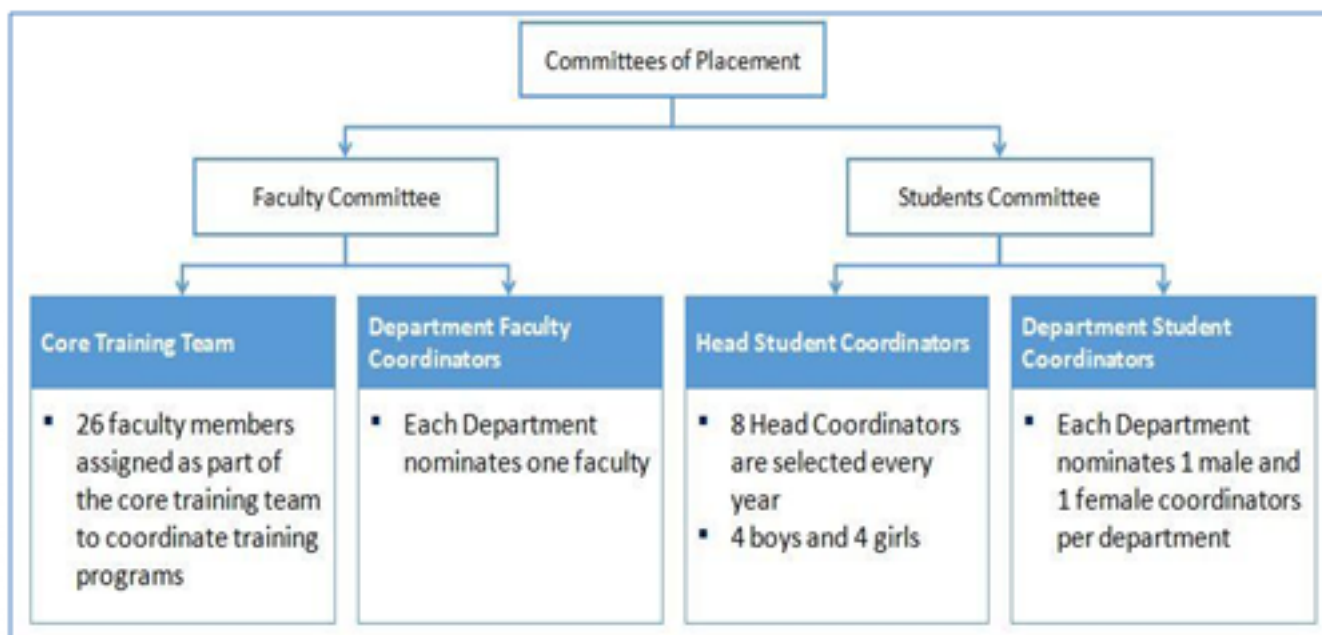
Committees of Placement

Faculty Committee

Students Committee

Core Training Team

- 26 faculty members assigned as part of the core training team to coordinate training programs

Department Faculty Coordinators

- Each Department nominates one faculty

Head Student Coordinators

- 8 Head Coordinators are selected every year
- 4 boys and 4 girls

Department Student Coordinators

- Each Department nominates 1 male and 1 female coordinators per department